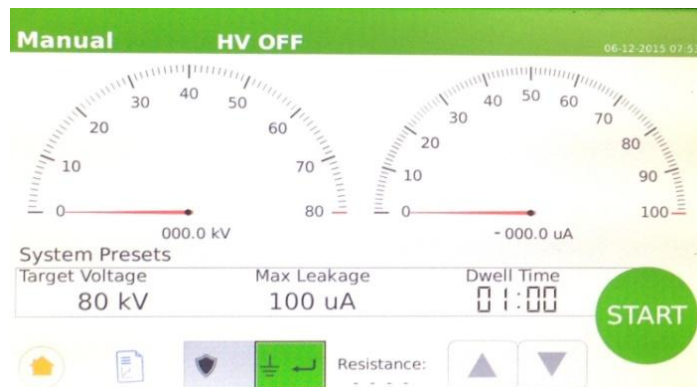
Manual HV OFF 06-12-2015 07:5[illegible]

0 10 20 30 40 50 60 70 80

000.0 kV

0 10 20 30 40 50 60 70 80 90 100

- 000.0 uA

System Presets

Target Voltage
80 kV

Max Leakage
100 uA

Dwell Time
01:00

START

Resistance:
- - - -